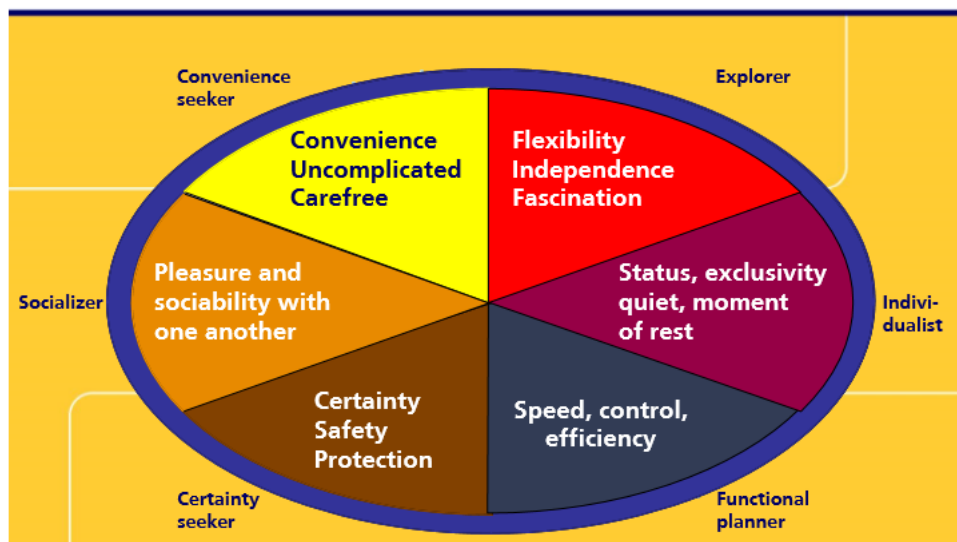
Convenience seeker

Explorer

Convenience
Uncomplicated
Carefree

Flexibility
Independence
Fascination

Socializer

Pleasure and sociability with one another

Status, exclusivity quiet, moment of rest

Individualist

Certainty
Safety
Protection

Speed, control, efficiency

Certainty seeker

Functional planner